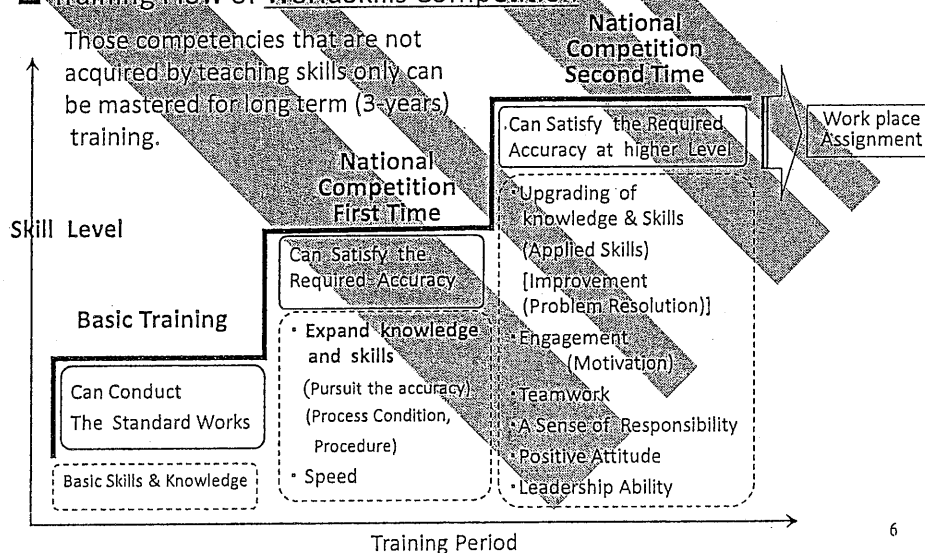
■ Training flow of Worldskills Competition

Those competencies that are not acquired by teaching skills only can be mastered for long term (3-years) training.

National Competition Second Time

Work place Assignment

Can Satisfy the Required Accuracy at higher Level

National Competition First Time

Skill Level

Can Satisfy the Required Accuracy

Basic Training

Can Conduct The Standard Works

Basic Skills & Knowledge

・Expand knowledge and skills (Pursuit the accuracy) (Process Condition, Procedure)

・Speed

・Upgrading of knowledge & Skills (Applied Skills) [Improvement (Problem Resolution)]

・Engagement (Motivation)

・Teamwork

・A Sense of Responsibility

・Positive Attitude

・Leadership Ability

Training Period

6